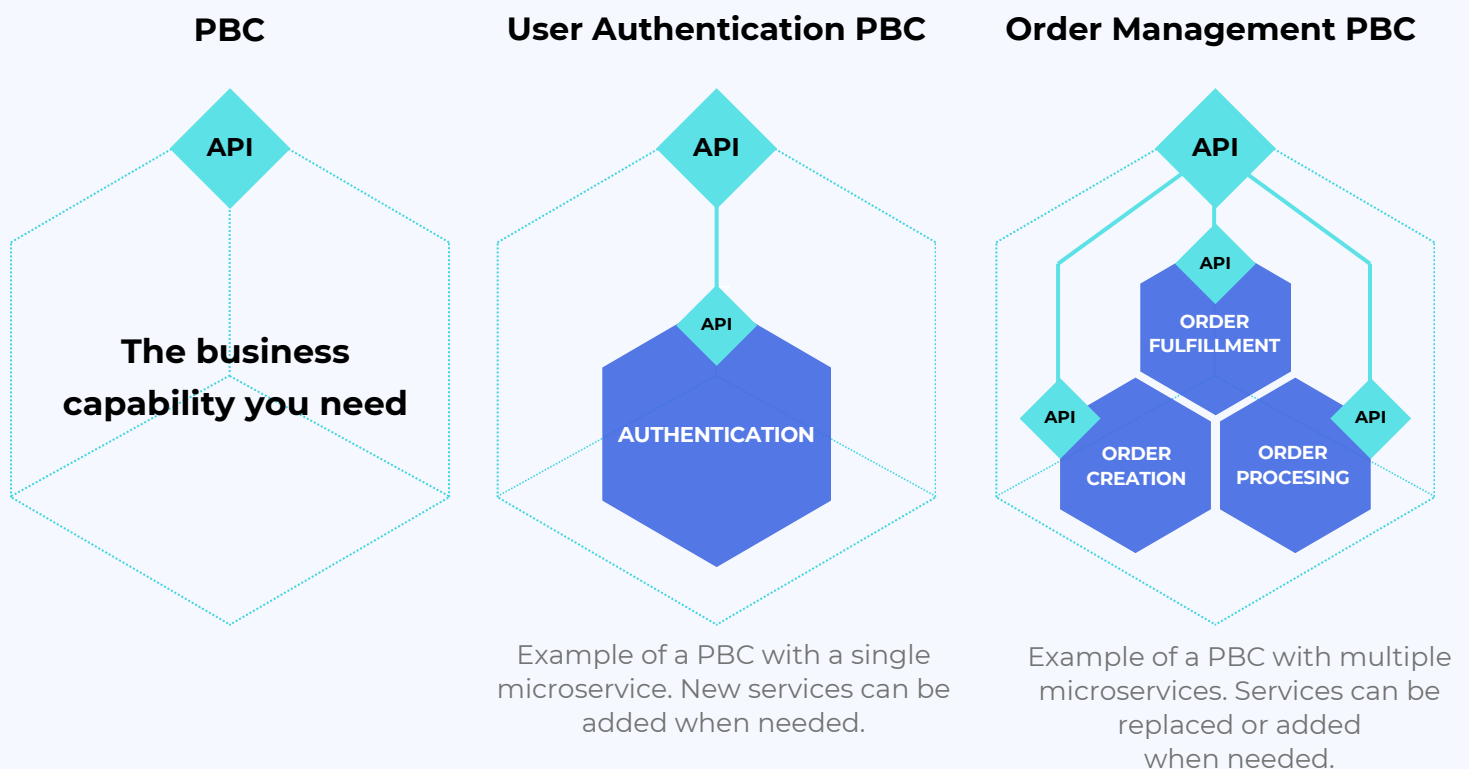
PBC

API

The business capability you need

User Authentication PBC

API

API

AUTHENTICATION

Example of a PBC with a single microservice. New services can be added when needed.

Order Management PBC

API

API

ORDER FULFILLMENT

API

ORDER CREATION

ORDER PROCESING

API

Example of a PBC with multiple microservices. Services can be replaced or added when needed.